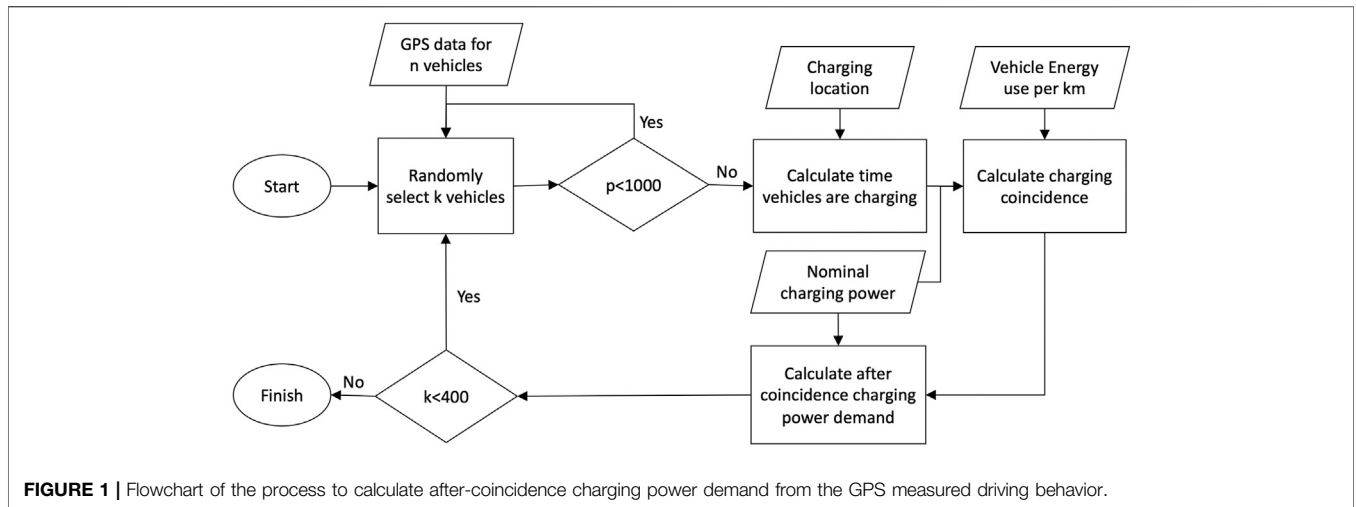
GPS data for n vehicles

Yes

Start

Randomly select k vehicles

p<1000

No

Charging location

Calculate time vehicles are charging

Vehicle Energy use per km

Calculate charging coincidence

Nominal charging power

Yes

Finish

No

k<400

Calculate after coincidence charging power demand

**FIGURE 1 |** Flowchart of the process to calculate after-coincidence charging power demand from the GPS measured driving behavior.